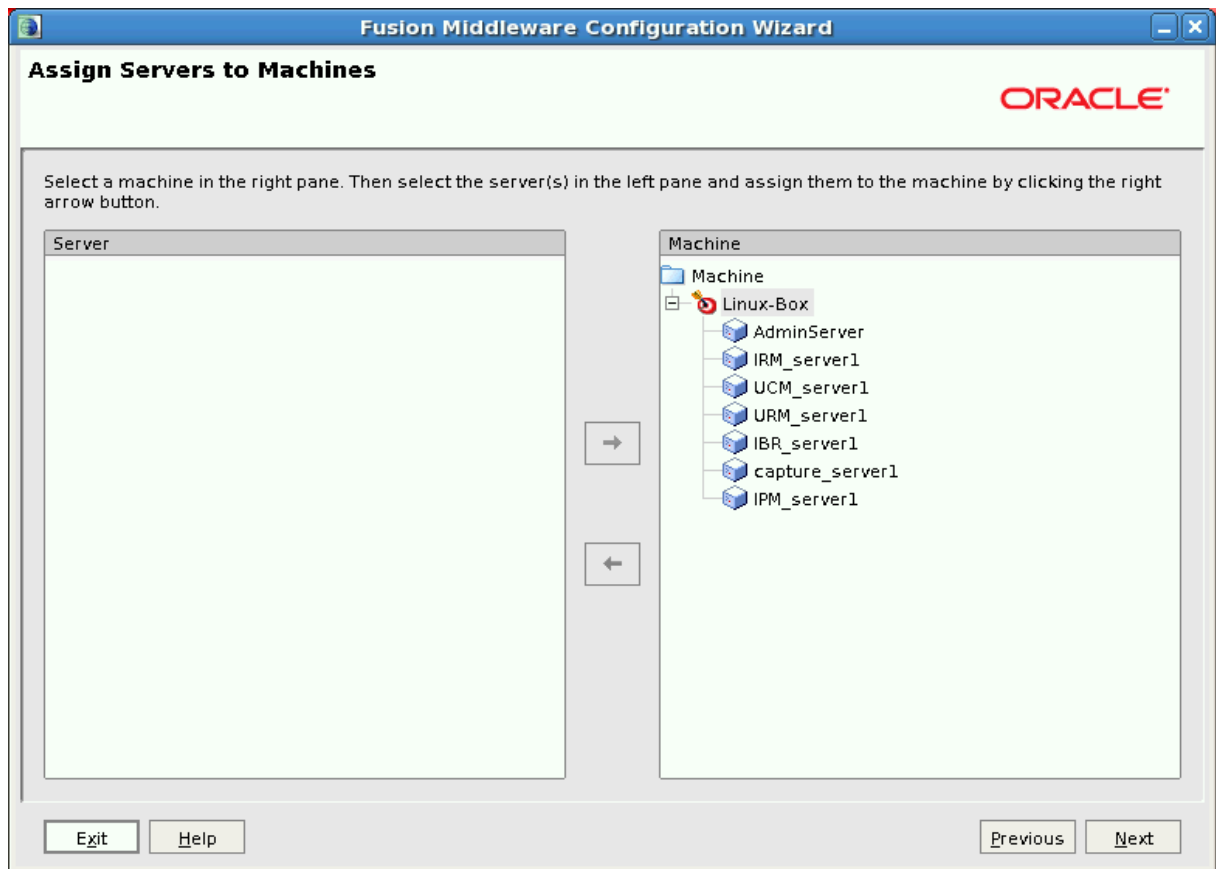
Fusion Middleware Configuration Wizard

Assign Servers to Machines

ORACLE

Select a machine in the right pane. Then select the server(s) in the left pane and assign them to the machine by clicking the right arrow button.

Server

Machine

Machine
Linux-Box
AdminServer
IRM_server1
UCM_server1
URM_server1
IBR_server1
capture_server1
IPM_server1

Exit
Help
Previous
Next